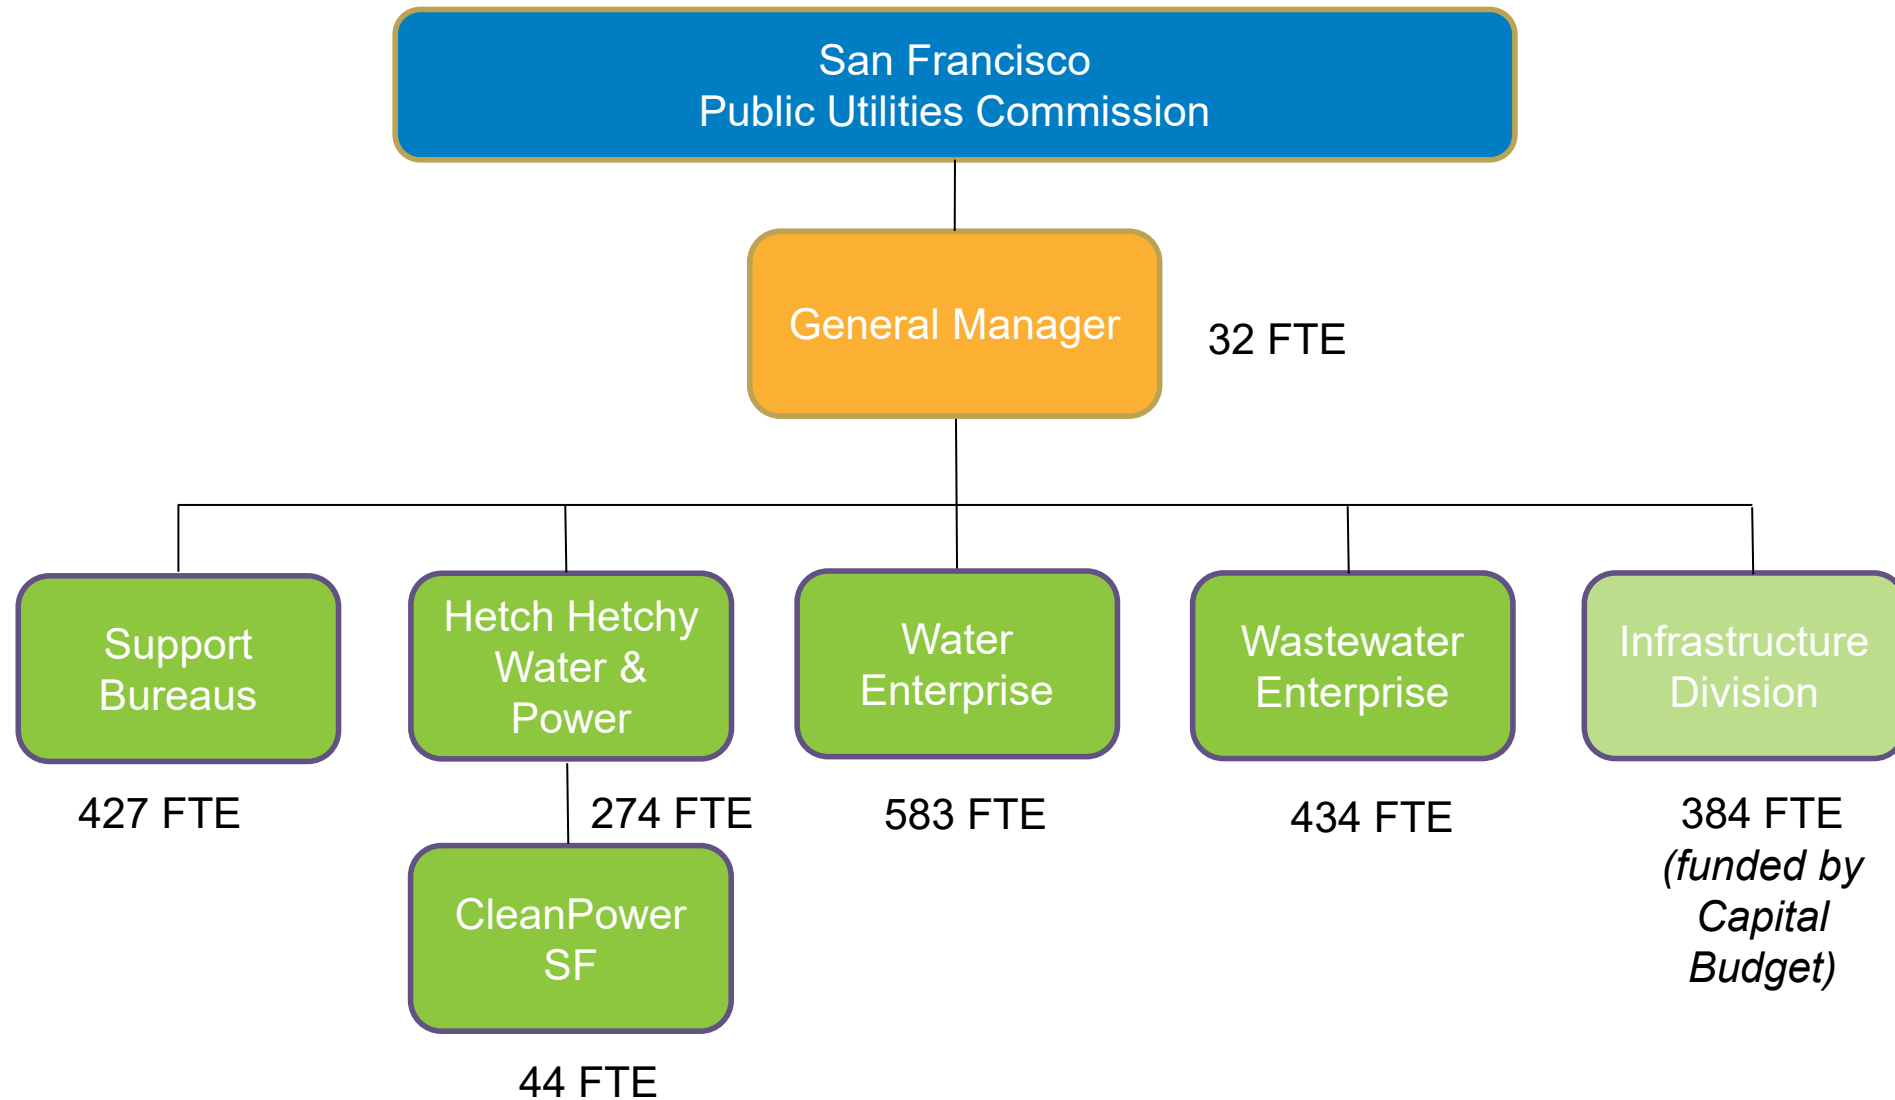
San Francisco
Public Utilities Commission

General Manager

32 FTE

Support Bureaus

427 FTE

Hetch Hetchy Water & Power

274 FTE

CleanPower SF

44 FTE

Water Enterprise

583 FTE

Wastewater Enterprise

434 FTE

Infrastructure Division

384 FTE
(funded by Capital Budget)